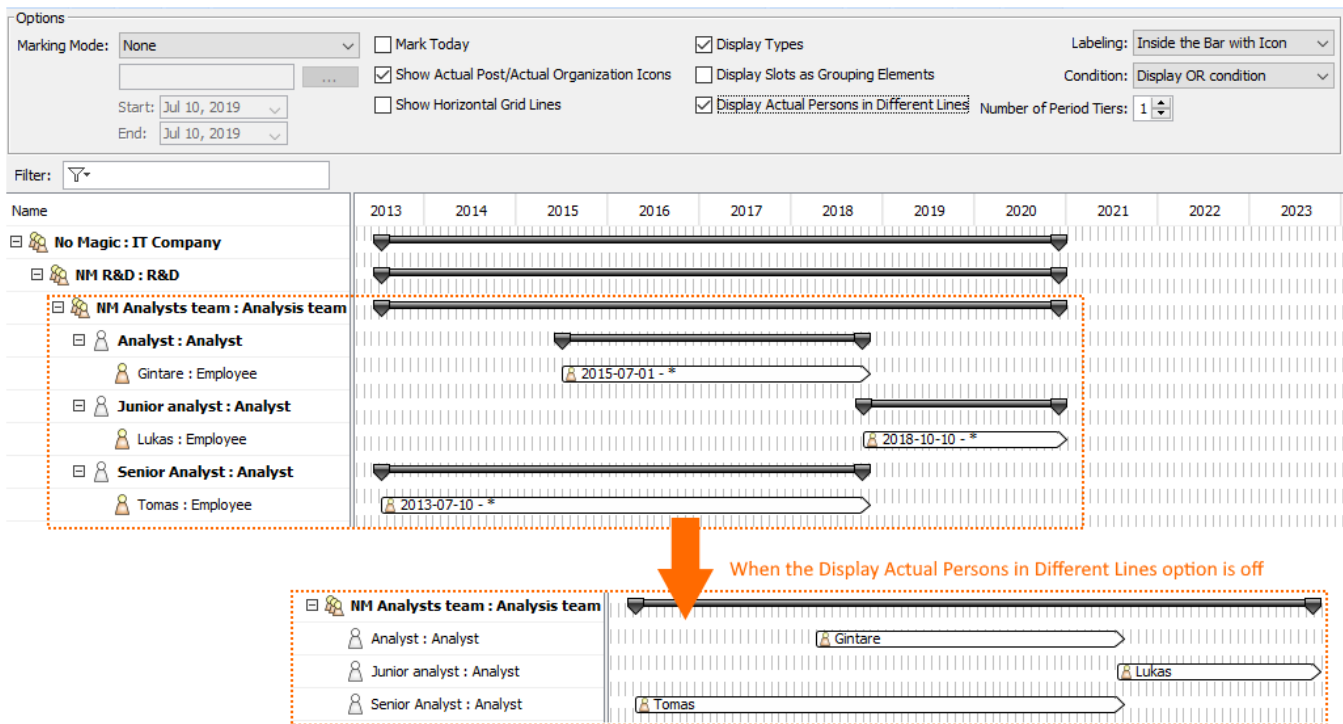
Options

Marking Mode: None

...

Start: Jul 10, 2019

End: Jul 10, 2019

Mark Today

Show Actual Post/Actual Organization Icons

Show Horizontal Grid Lines

Display Types

Display Slots as Grouping Elements

Display Actual Persons in Different Lines

Labeling: Inside the Bar with Icon

Condition: Display OR condition

Number of Period Tiers: 1

Filter:

| Name | 2013 | 2014 | 2015 | 2016 | 2017 | 2018 | 2019 | 2020 | 2021 | 2022 | 2023 |
|---|---|---|---|---|---|---|---|---|---|---|---|

No Magic : IT Company

NM R&D : R&D

NM Analysts team : Analysis team

Analyst : Analyst

Gintare : Employee 2015-07-01 - *

Junior analyst : Analyst

Lukas : Employee 2018-10-10 - *

Senior Analyst : Analyst

Tomas : Employee 2013-07-10 - *

When the Display Actual Persons in Different Lines option is off

NM Analysts team : Analysis team

Analyst : Analyst Gintare

Junior analyst : Analyst Lukas

Senior Analyst : Analyst Tomas